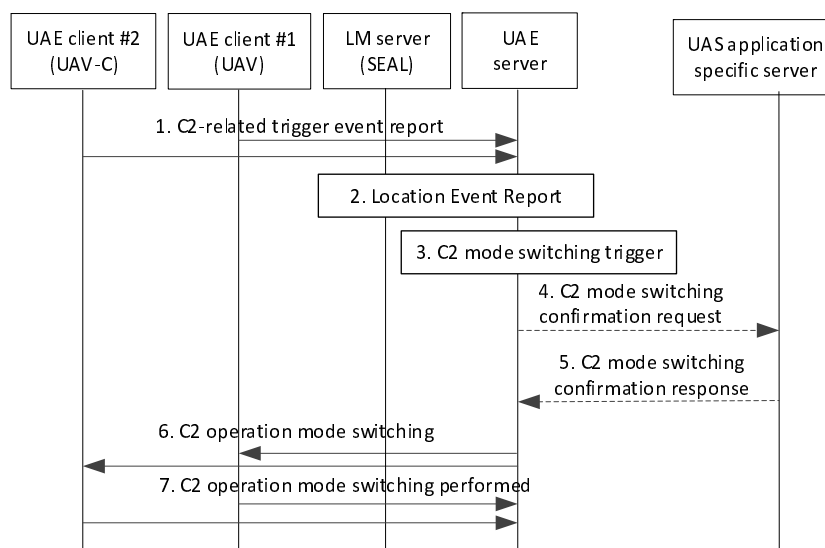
UAE client #2
(UAV-C)

UAE client #1
(UAV)

LM server
(SEAL)

UAE
server

UAS application
specific server

1. C2-related trigger event report

2. Location Event Report

3. C2 mode switching trigger

4. C2 mode switching
confirmation request

5. C2 mode switching
confirmation response

6. C2 operation mode switching

7. C2 operation mode switching performed